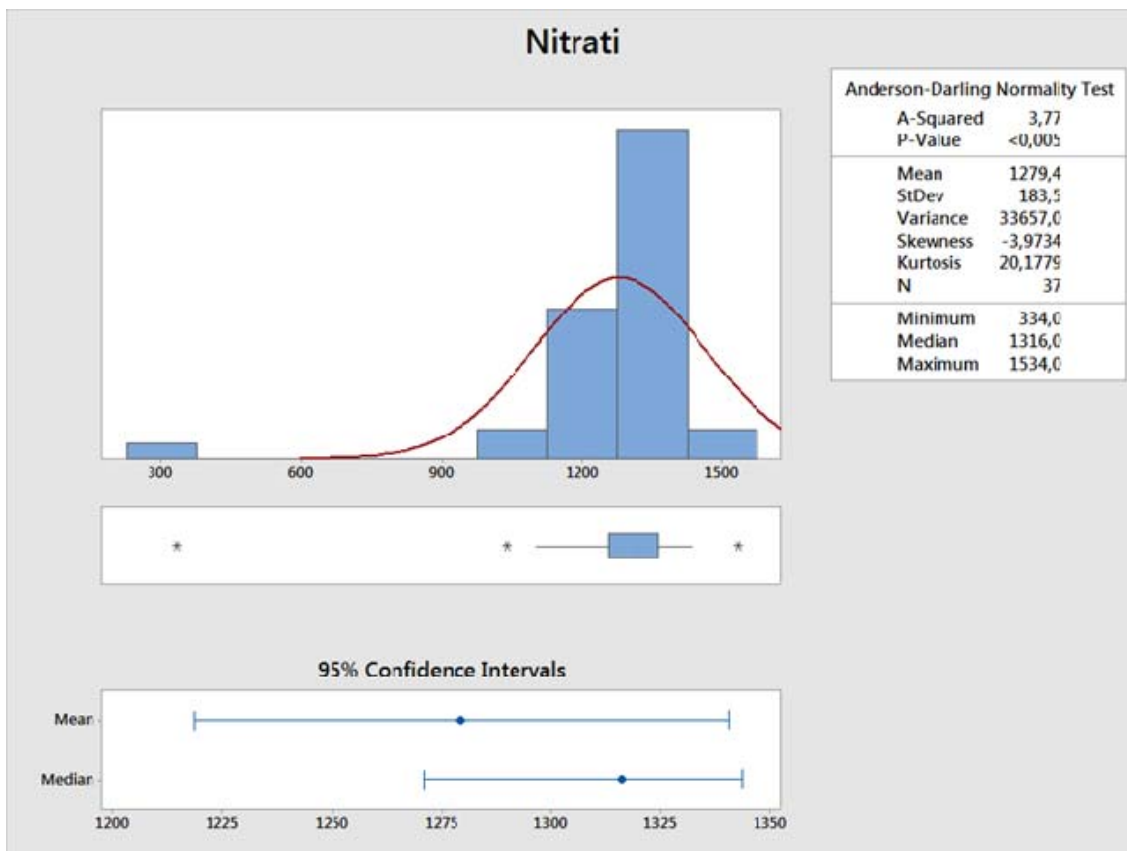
Nitrati

Anderson-Darling Normality Test

| | |
|---|---|
| A-Squared | 3,77 |
| P-Value | <0,005 |
| Mean | 1279,4 |
| StDev | 183,5 |
| Variance | 33657,0 |
| Skewness | -3,9734 |
| Kurtosis | 20,1779 |
| N | 37 |
| Minimum | 334,0 |
| Median | 1316,0 |
| Maximum | 1534,0 |

300 600 900 1200 1500

95% Confidence Intervals

Mean

Median

1200 1225 1250 1275 1300 1325 1350